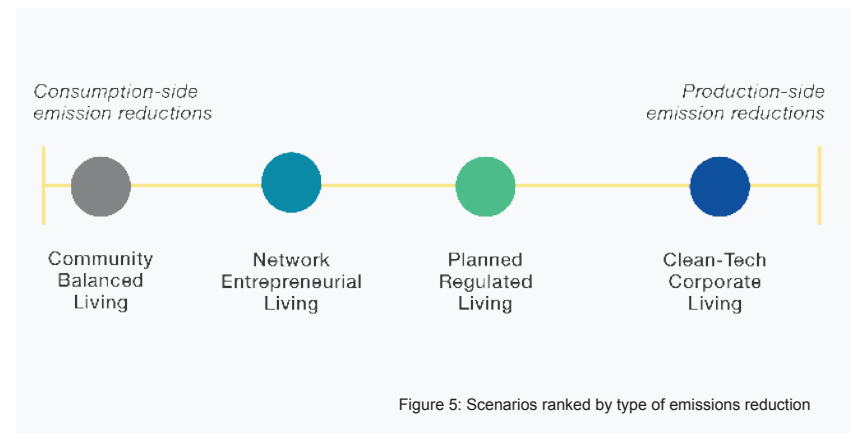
Consumption-side emission reductions

Production-side emission reductions

Community Balanced Living

Network Entrepreneurial Living

Planned Regulated Living

Clean-Tech Corporate Living

Figure 5: Scenarios ranked by type of emissions reduction